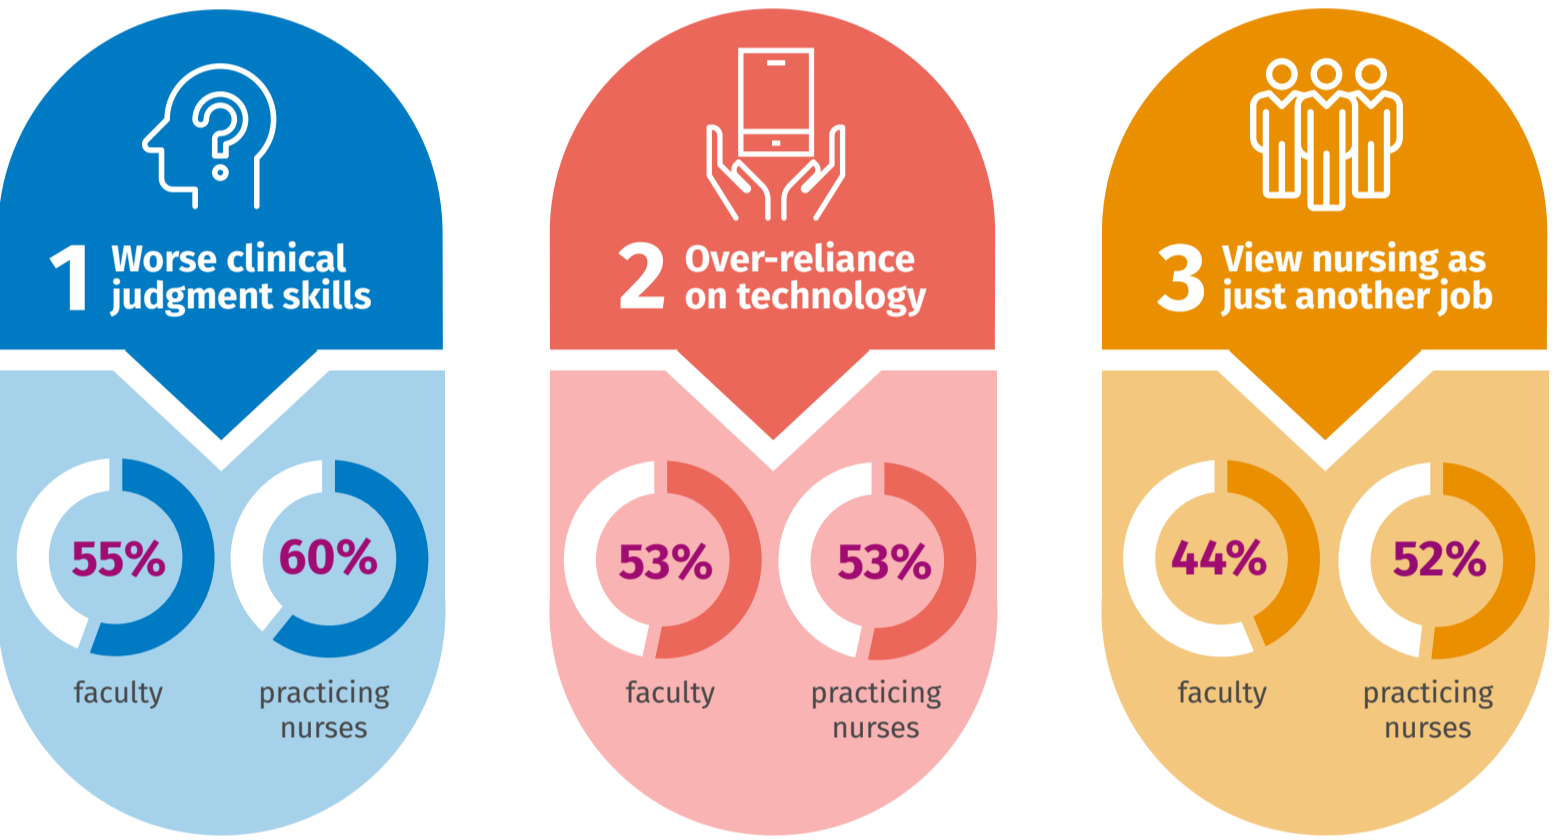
1 Worse clinical judgment skills

55%
faculty

60%
practicing nurses

2 Over-reliance on technology

53%
faculty

53%
practicing nurses

3 View nursing as just another job

44%
faculty

52%
practicing nurses